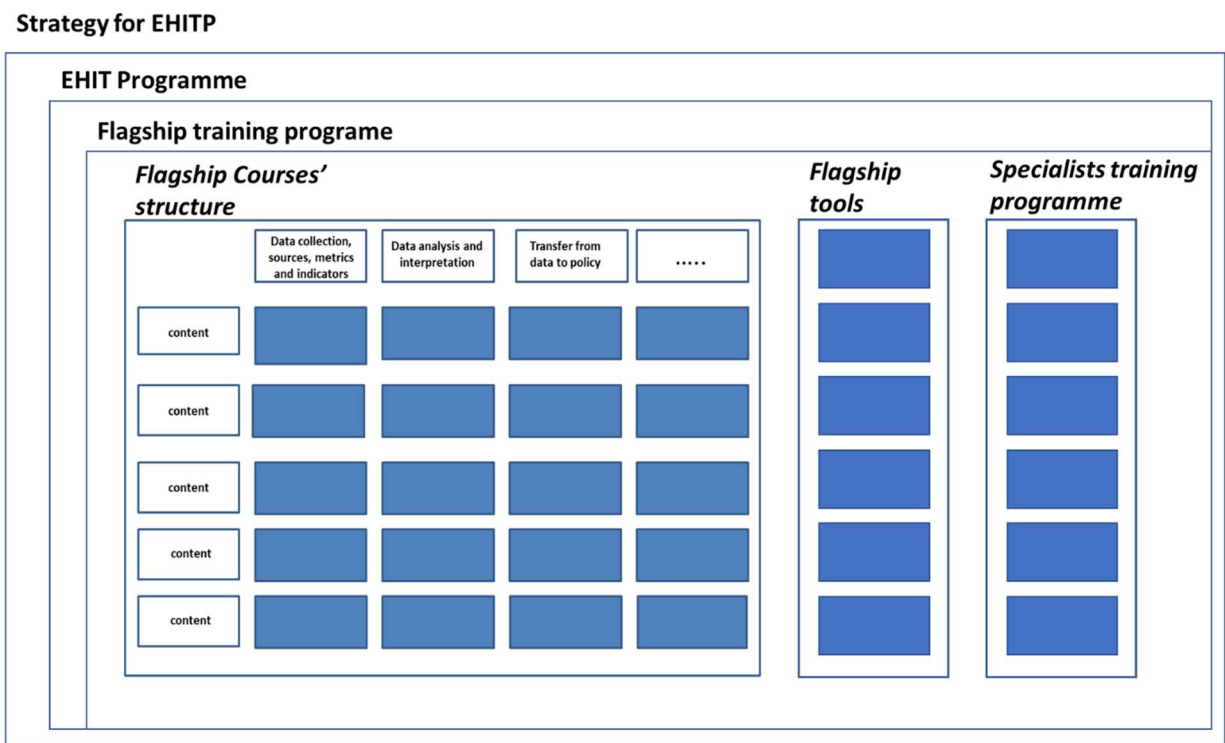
Strategy for EHITP

EHIT Programme

Flagship training programe

Flagship Courses' structure

| | Data collection, sources, metrics and indicators | Data analysis and interpretation | Transfer from data to policy | ..... |
|---|---|---|---|---|
| content | | | | |
| content | | | | |
| content | | | | |
| content | | | | |
| content | | | | |

Flagship tools

Specialists training programme